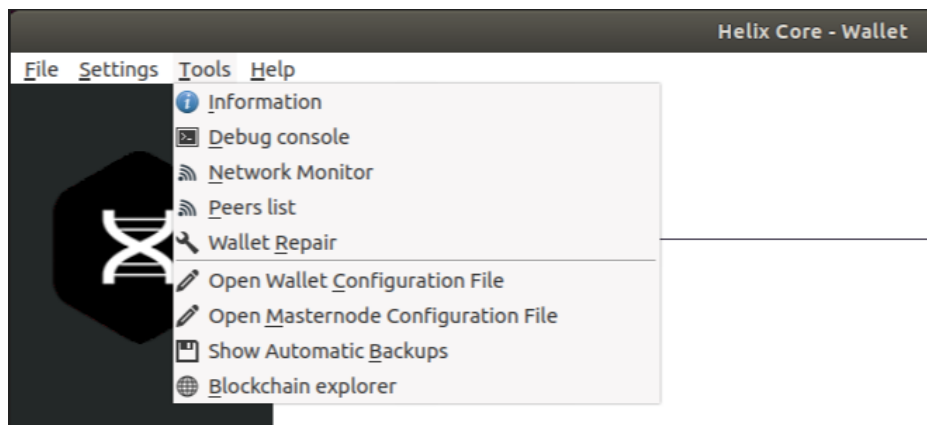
Helix Core - Wallet

File Settings Tools Help

Information
Debug console
Network Monitor
Peers list
Wallet Repair
Open Wallet Configuration File
Open Masternode Configuration File
Show Automatic Backups
Blockchain explorer